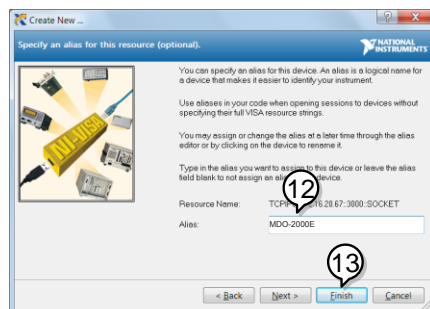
Create New ...

Specify an alias for this resource (optional).

NATIONAL INSTRUMENTS

NI-VISA

You can specify an alias for this device. An alias is a logical name for a device that makes it easier to identify your instrument.

Use aliases in your code when opening sessions to devices without specifying their full VISA resource strings.

You may assign or change the alias at a later time through the alias editor or by clicking on the device to rename it.

Type in the alias you want to assign to this device or leave the alias field blank to not assign an al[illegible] device.

12

Resource Name: TCP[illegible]6.20.67::3000::SOCKET

Alias: MDO-2000E

13

< Back Next > Finish Cancel